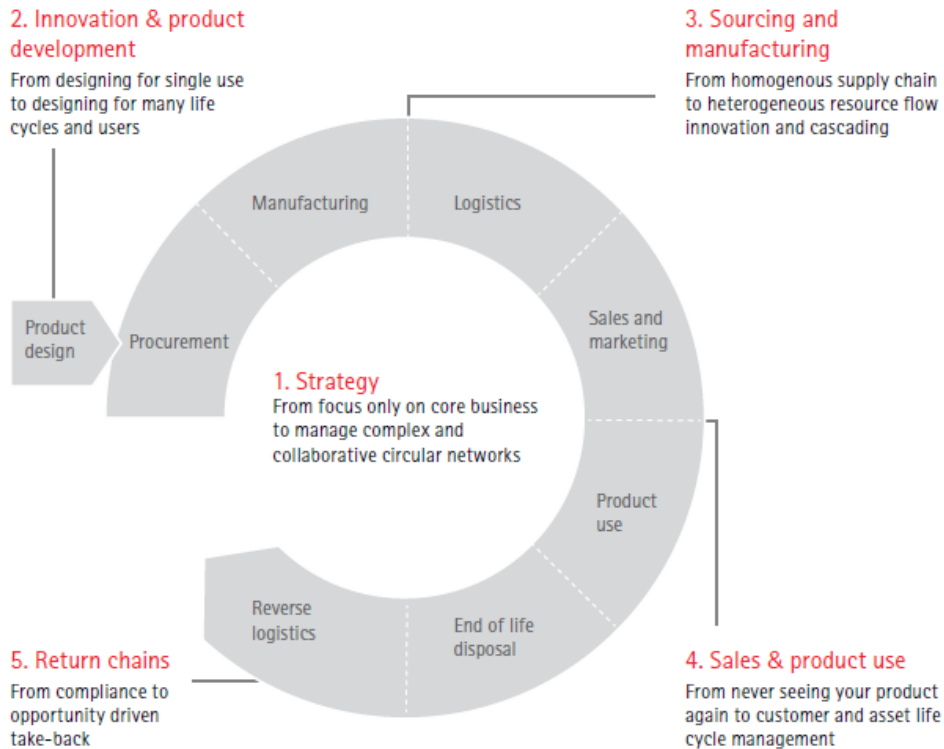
2. Innovation & product development
From designing for single use to designing for many life cycles and users

3. Sourcing and manufacturing
From homogenous supply chain to heterogeneous resource flow innovation and cascading

Manufacturing

Logistics

Product design

Procurement

Sales and marketing

1. Strategy
From focus only on core business to manage complex and collaborative circular networks

Product use

Reverse logistics

End of life disposal

5. Return chains
From compliance to opportunity driven take-back

4. Sales & product use
From never seeing your product again to customer and asset life cycle management